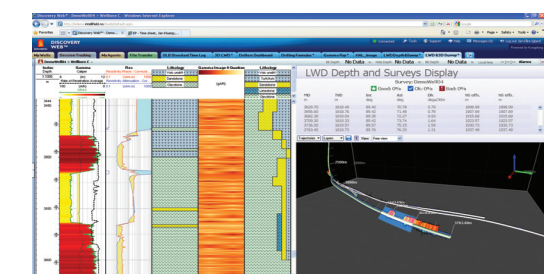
Discovery Web™ - DemoWell - WellBore C - Windows Internet Explorer

Favorites

Discovery Web™ - Demo...

EP - You dead.. be Hoang...

DISCOVERY WEB™

My Wells

LWD Depth and Surveys Display

No Data

No Data

No Data

No Data

No Data

Survey: DemoWell04

Good CPIs

CPIs Only

Bad CPIs

Gamma

Res

Lithology

Lithology

Sandstone

Sandstone

Siltstone

MD

Inc

Azi

TVD

6000

3000

2000